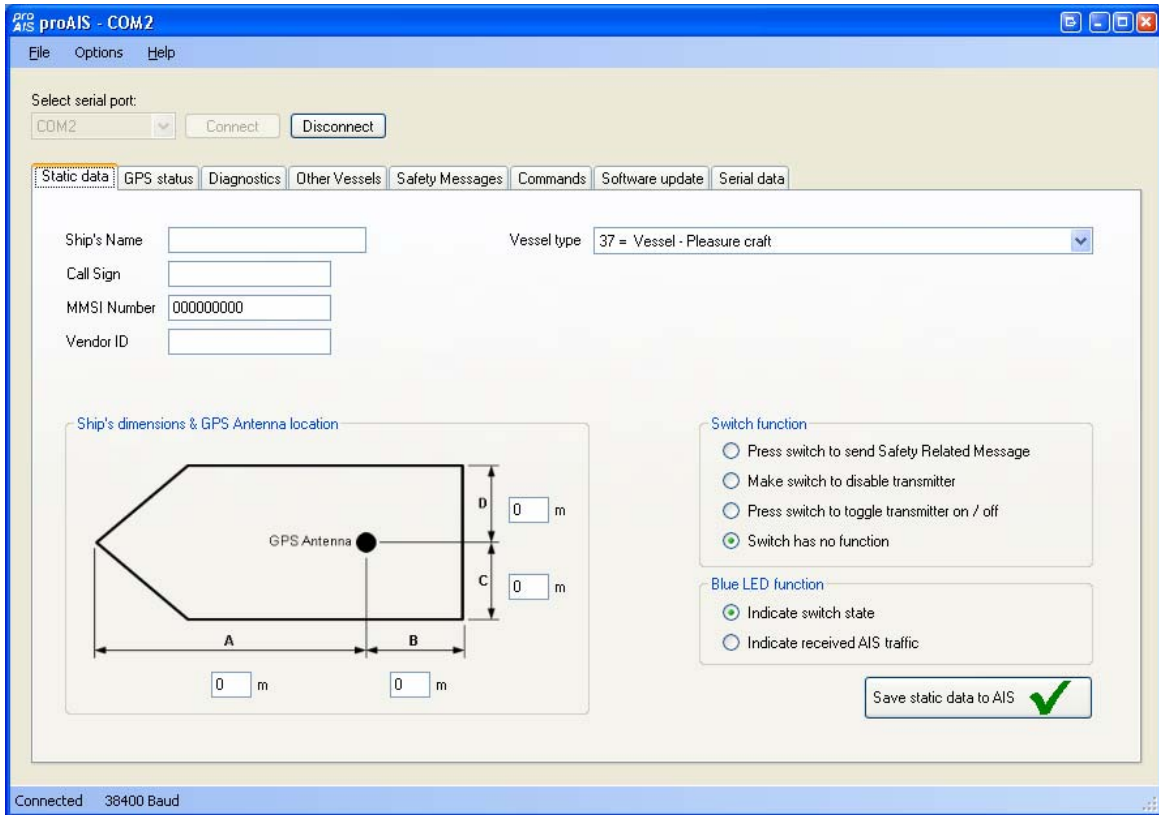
pro AIS proAIS - COM2

File Options Help

Select serial port:
COM2 Connect Disconnect

Static data | GPS status | Diagnostics | Other Vessels | Safety Messages | Commands | Software update | Serial data

Ship's Name
Call Sign
MMSI Number 000000000
Vendor ID

Vessel type 37 = Vessel - Pleasure craft

Ship's dimensions & GPS Antenna location

GPS Antenna
D 0 m
C 0 m
A B
0 m 0 m

Switch function
Press switch to send Safety Related Message
Make switch to disable transmitter
Press switch to toggle transmitter on / off
Switch has no function

Blue LED function
Indicate switch state
Indicate received AIS traffic

Save static data to AIS

Connected 38400 Baud